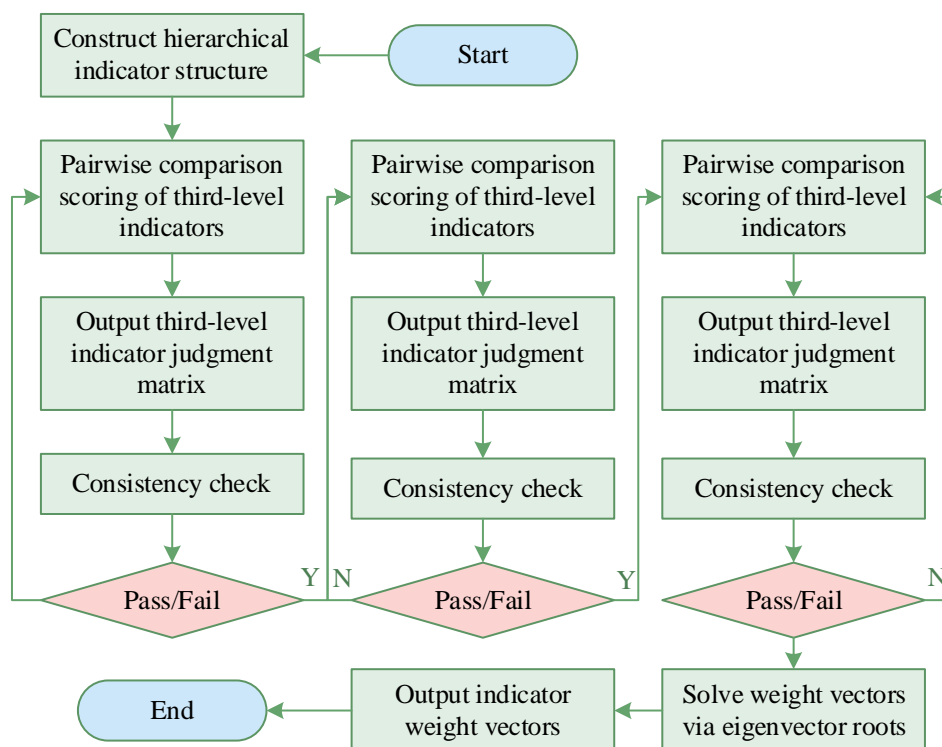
Start

Construct hierarchical indicator structure

Pairwise comparison scoring of third-level indicators

Output third-level indicator judgment matrix

Consistency check

Pass/Fail

Y

N

Pairwise comparison scoring of third-level indicators

Output third-level indicator judgment matrix

Consistency check

Pass/Fail

Y

Pairwise comparison scoring of third-level indicators

Output third-level indicator judgment matrix

Consistency check

Pass/Fail

N

Solve weight vectors via eigenvector roots

Output indicator weight vectors

End